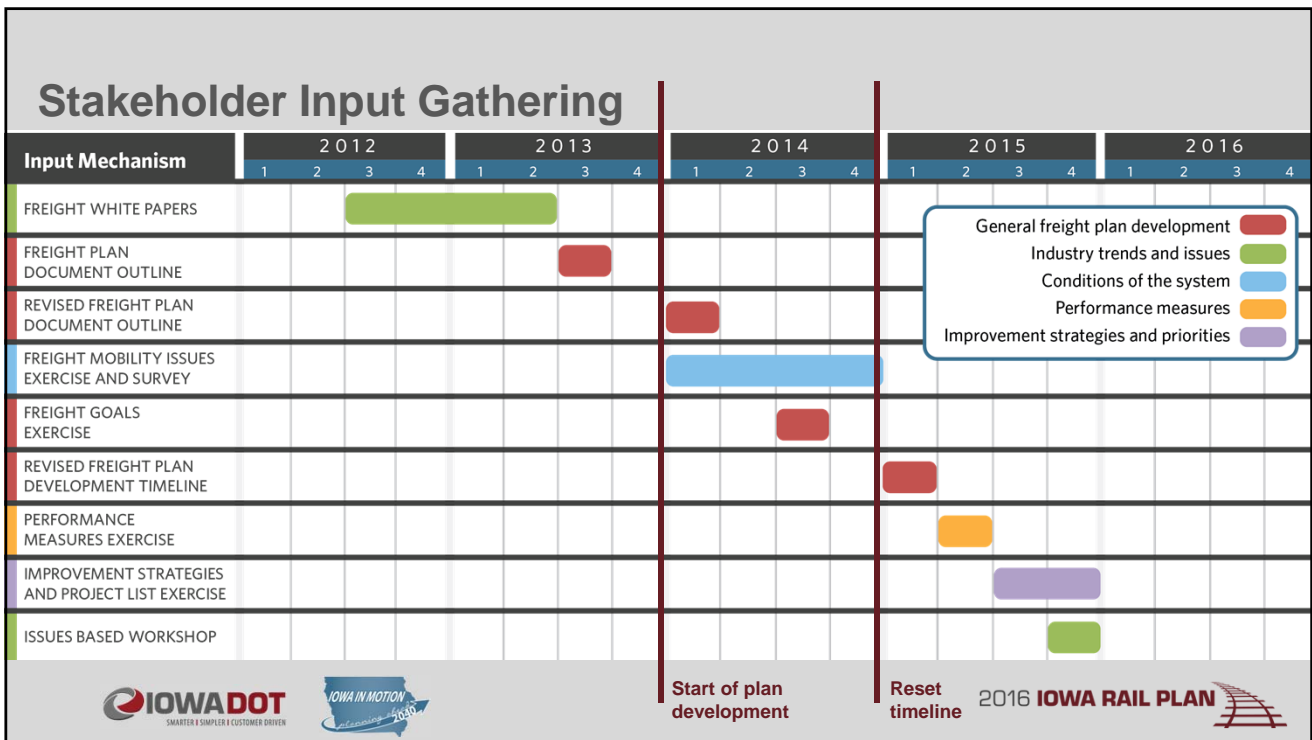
Stakeholder Input Gathering

| Input Mechanism | 2012 1 | 2012 2 | 2012 3 | 2012 4 | 2013 1 | 2013 2 | 2013 3 | 2013 4 | 2014 1 | 2014 2 | 2014 3 | 2014 4 | 2015 1 | 2015 2 | 2015 3 | 2015 4 | 2016 1 | 2016 2 | 2016 3 | 2016 4 |
|---|---|---|---|---|---|---|---|---|---|---|---|---|---|---|---|---|---|---|---|---|
| FREIGHT WHITE PAPERS | | | | | | | | | | | | | | | | | | | | |
| FREIGHT PLAN DOCUMENT OUTLINE | | | | | | | | | | | | | | | | | | | | |
| REVISED FREIGHT PLAN DOCUMENT OUTLINE | | | | | | | | | | | | | | | | | | | | |
| FREIGHT MOBILITY ISSUES EXERCISE AND SURVEY | | | | | | | | | | | | | | | | | | | | |
| FREIGHT GOALS EXERCISE | | | | | | | | | | | | | | | | | | | | |
| REVISED FREIGHT PLAN DEVELOPMENT TIMELINE | | | | | | | | | | | | | | | | | | | | |
| PERFORMANCE MEASURES EXERCISE | | | | | | | | | | | | | | | | | | | | |
| IMPROVEMENT STRATEGIES AND PROJECT LIST EXERCISE | | | | | | | | | | | | | | | | | | | | |
| ISSUES BASED WORKSHOP | | | | | | | | | | | | | | | | | | | | |

General freight plan development
Industry trends and issues
Conditions of the system
Performance measures
Improvement strategies and priorities

Start of plan development

Reset timeline

IOWADOT
SMARTER | SIMPLER | CUSTOMER DRIVEN

IOWA IN MOTION
planning ahead 2040

2016 IOWA RAIL PLAN